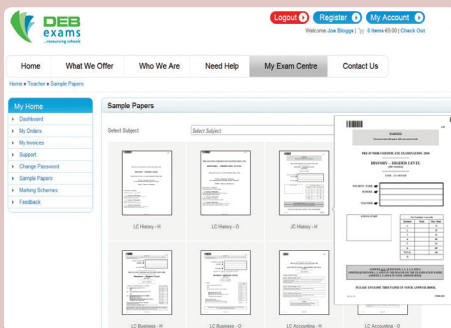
DEB exams
...ensuring schools

Logout | Register | My Account
Welcome Joe Bloggs | 0 items €0.00 | Check Out

Home | What We Offer | Who We Are | Need Help | My Exam Centre | Contact Us

Home » Teacher » Sample Papers

My Home
Dashboard
My Orders
My Invoices
Support
Change Password
Sample Papers
Marking Schemes
Feedback

Sample Papers

Select Subject
Select Subject

LC History - H
LC History - O
JC History - H

LC Business - H
LC Business - O
LC Accounting - H
LC Accounting - O

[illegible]
HISTORY – HIGHER LEVEL
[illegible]